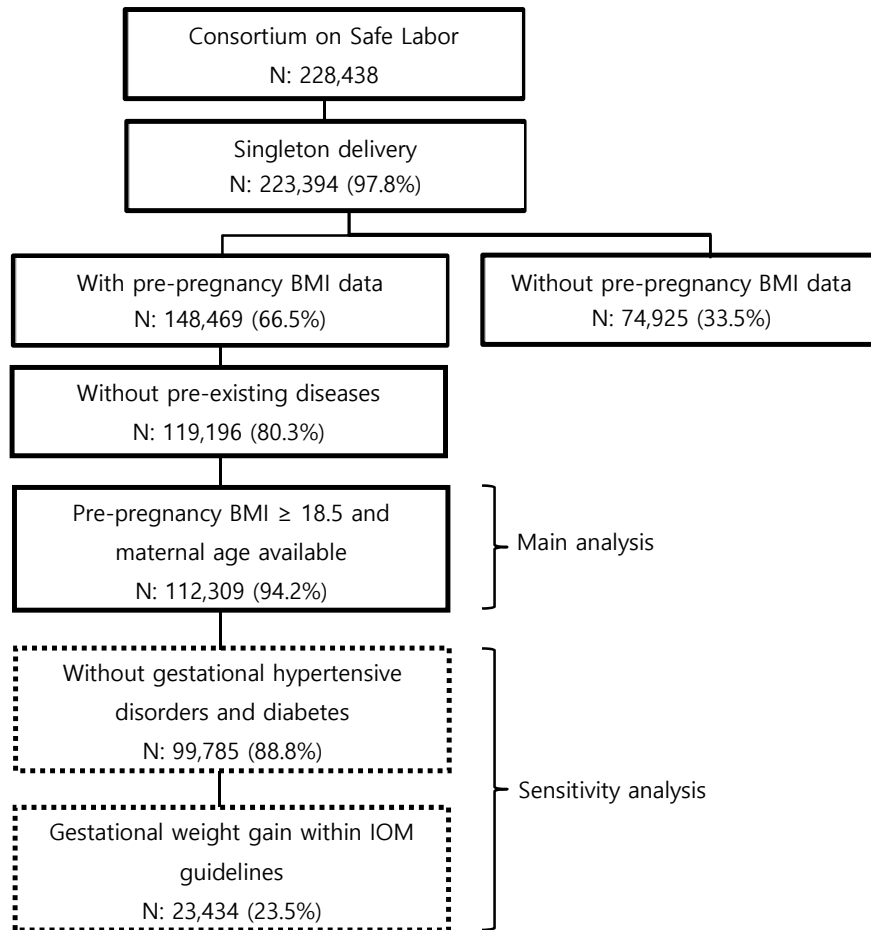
Consortium on Safe Labor
N: 228,438

Singleton delivery
N: 223,394 (97.8%)

With pre-pregnancy BMI data
N: 148,469 (66.5%)

Without pre-pregnancy BMI data
N: 74,925 (33.5%)

Without pre-existing diseases
N: 119,196 (80.3%)

Pre-pregnancy BMI ≥ 18.5 and maternal age available
N: 112,309 (94.2%)

Main analysis

Without gestational hypertensive disorders and diabetes
N: 99,785 (88.8%)

Gestational weight gain within IOM guidelines
N: 23,434 (23.5%)

Sensitivity analysis